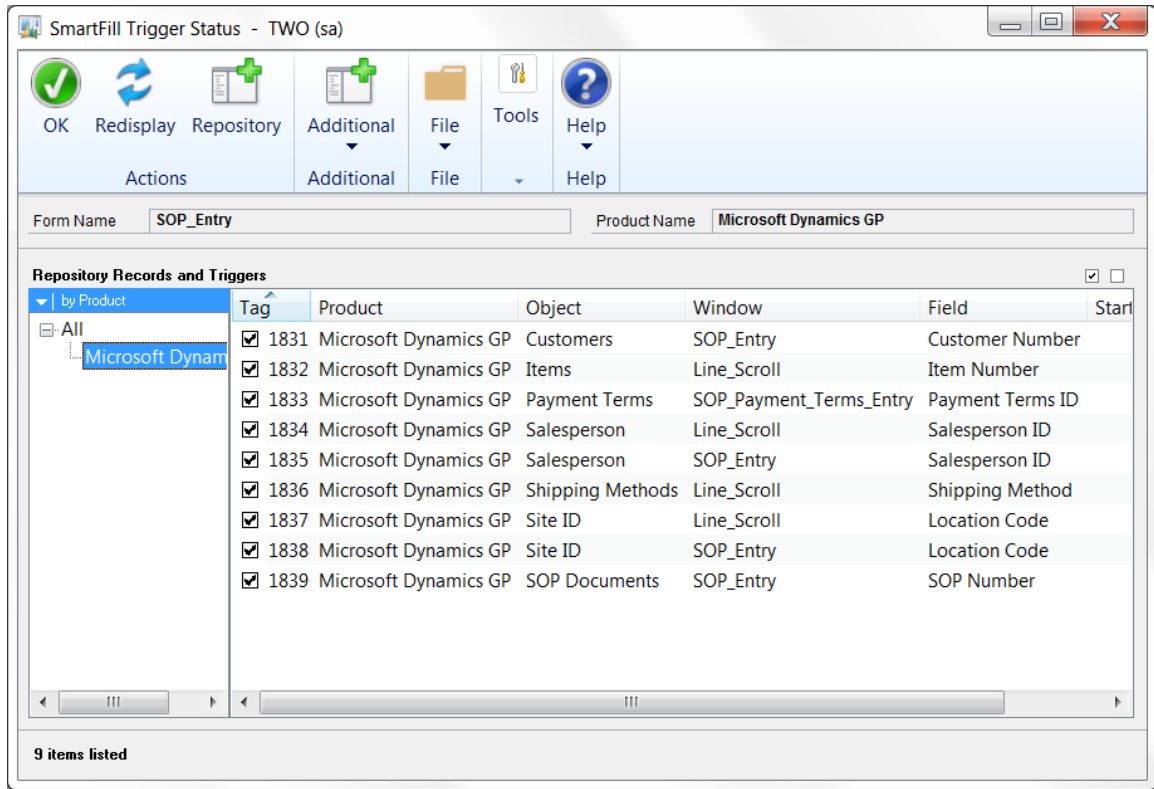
SmartFill Trigger Status - TWO (sa)

OK Redisplay Repository
Actions
Additional
Additional
File
File
Tools
Help
Help

Form Name SOP_Entry
Product Name Microsoft Dynamics GP

Repository Records and Triggers

by Product
All
Microsoft Dynam

| Tag | Product | Object | Window | Field | Start |
|---|---|---|---|---|---|
| 1831 | Microsoft Dynamics GP | Customers | SOP_Entry | Customer Number | |
| 1832 | Microsoft Dynamics GP | Items | Line_Scroll | Item Number | |
| 1833 | Microsoft Dynamics GP | Payment Terms | SOP_Payment_Terms_Entry | Payment Terms ID | |
| 1834 | Microsoft Dynamics GP | Salesperson | Line_Scroll | Salesperson ID | |
| 1835 | Microsoft Dynamics GP | Salesperson | SOP_Entry | Salesperson ID | |
| 1836 | Microsoft Dynamics GP | Shipping Methods | Line_Scroll | Shipping Method | |
| 1837 | Microsoft Dynamics GP | Site ID | Line_Scroll | Location Code | |
| 1838 | Microsoft Dynamics GP | Site ID | SOP_Entry | Location Code | |
| 1839 | Microsoft Dynamics GP | SOP Documents | SOP_Entry | SOP Number | |

9 items listed